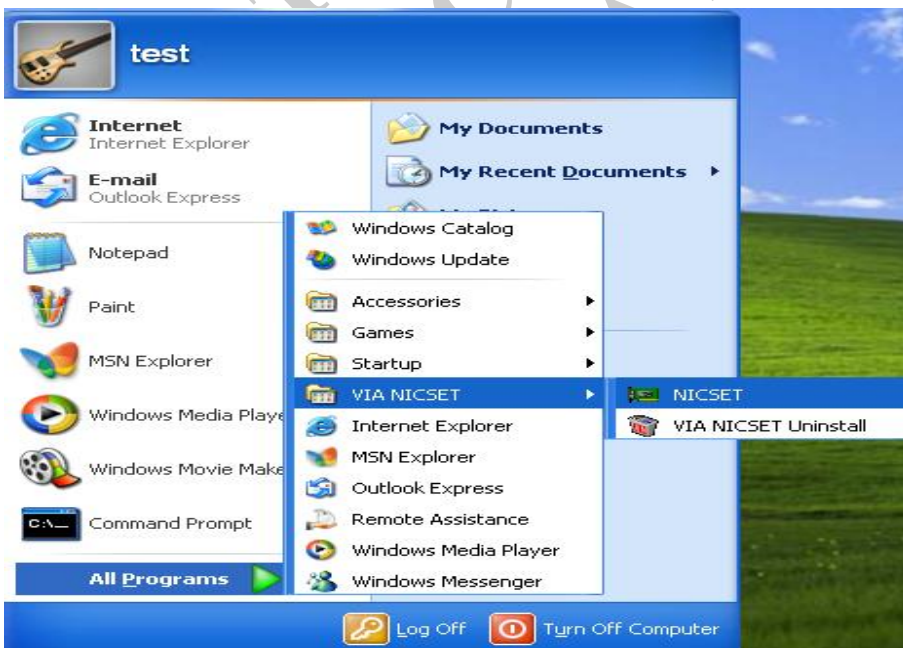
test

Internet
Internet Explorer

E-mail
Outlook Express

Notepad

Paint

MSN Explorer

Windows Media Playe

Windows Movie Make

Command Prompt

All Programs

My Documents

My Recent Documents

Windows Catalog
Windows Update
Accessories
Games
Startup
VIA NICSET
Internet Explorer
MSN Explorer
Outlook Express
Remote Assistance
Windows Media Player
Windows Messenger

NICSET
VIA NICSET Uninstall

Log Off
Turn Off Computer